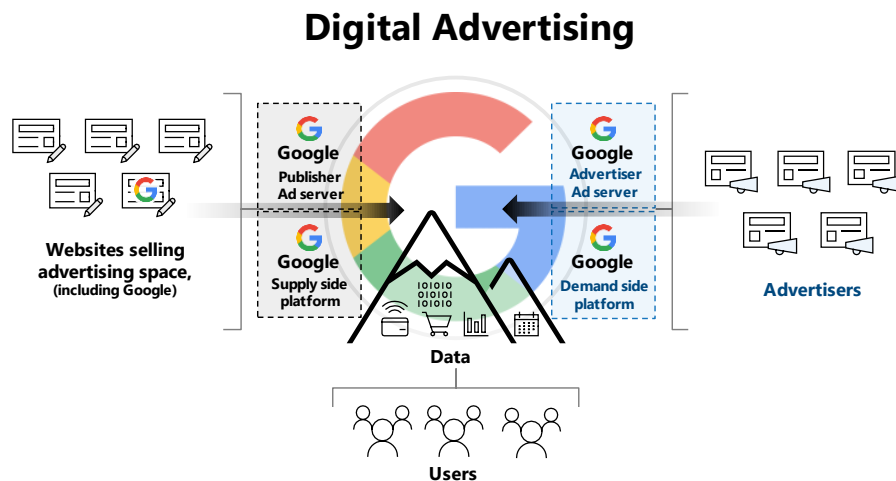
Digital Advertising

Websites selling advertising space, (including Google)

Google
Publisher Ad server

Google
Supply side platform

Google
Advertiser Ad server

Google
Demand side platform

Advertisers

01010
01010
01010

Data

Users